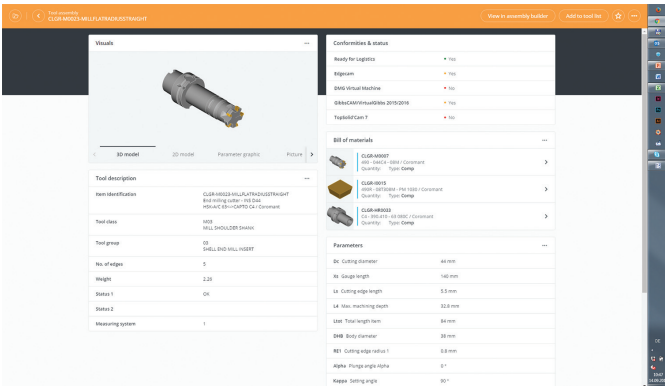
Tool assembly
CLGR-M0023-MILLFLATRADIUSSTRAIGHT

View in assembly builder
Add to tool list

Visuals ···

3D model
2D model
Parameter graphs
Picture

Tool description ···

| | |
|---|---|
| Item identification | CLGR-M0023-MILLFLATRADIUSSTRAIGHT End milling cutter - ISS D44 HSK-A/C 63<->CAPTO C4 / Coromant |
| Tool class | M03 MILL SHOULDER SHANK |
| Tool group | 03 SHELL END MILL INSERT |
| No. of edges | 5 |
| Weight | 2.20 |
| Status 1 | OK |
| Status 2 | |
| Measuring system | 1 |

Conformities & status

| | |
|---|---|
| Ready for Logistics | • Yes |
| Edgecam | • Yes |
| DMG Virtual Machine | • No |
| GibbsCAM/VirtualGibbs 2015/2016 | • Yes |
| TopSolid'Cam 7 | • No |

Bill of materials ···

CLGR-M0007
490 - 044C4 - 08M / Coromant
Quantity: Type: Comp

CLGR-I0015
490R - 08T308M - PM 1030 / Coromant
Quantity: Type: Comp

CLGR-HR0023
C4 - 390.410 - 63 060C / Coromant
Quantity: Type: Comp

Parameters ···

| | |
|---|---|
| Dc Cutting diameter | 44 mm |
| Xt Gauge length | 140 mm |
| Lc Cutting edge length | 5.5 mm |
| L4 Max. machining depth | 32.0 mm |
| Ltot Total length item | 84 mm |
| DHB Body diameter | 38 mm |
| RE1 Cutting edge radius 1 | 0.8 mm |
| Alpha Plunge angle Alpha | 0 ° |
| Kappa Setting angle | 90 ° |